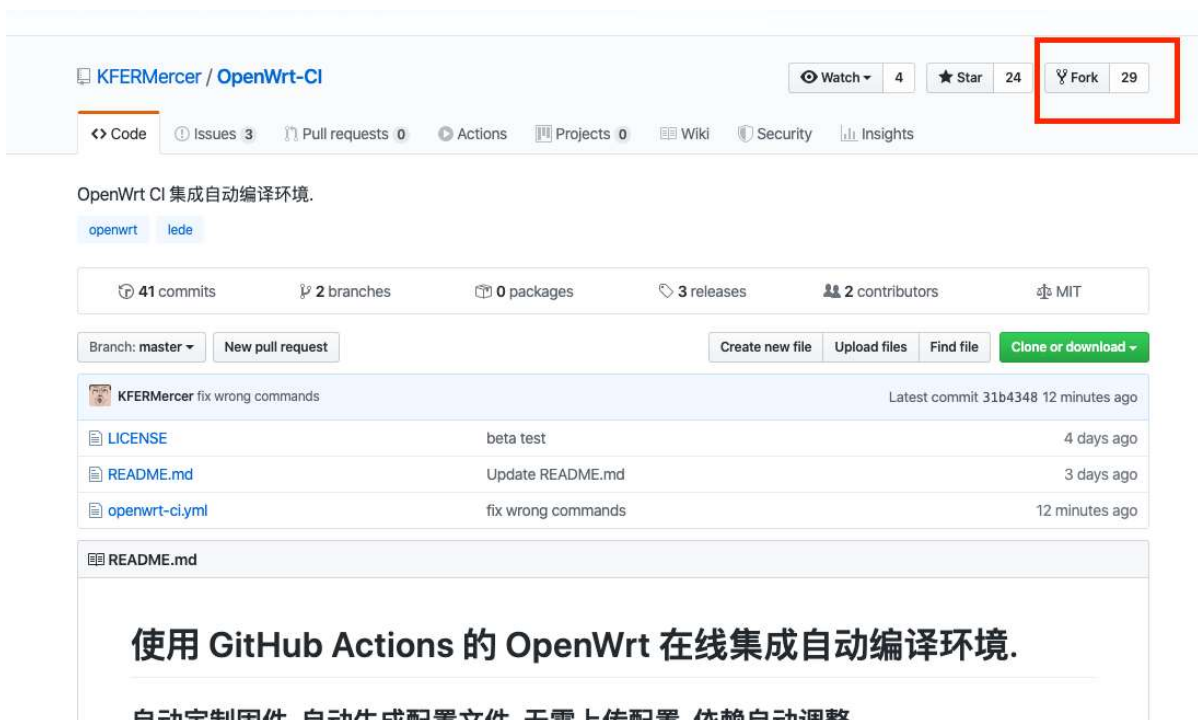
KFERMercer / OpenWrt-CI

Watch ▾ 4 Star 24 Fork 29

<> Code Issues 3 Pull requests 0 Actions Projects 0 Wiki Security Insights

OpenWrt CI 集成自动编译环境.

openwrt lede

41 commits 2 branches 0 packages 3 releases 2 contributors MIT

Branch: master ▾ New pull request Create new file Upload files Find file Clone or download ▾

KFERMercer fix wrong commands Latest commit 31b4348 12 minutes ago

| | | |
|---|---|---|
| LICENSE | beta test | 4 days ago |
| README.md | Update README.md | 3 days ago |
| openwrt-ci.yml | fix wrong commands | 12 minutes ago |

README.md

使用 GitHub Actions 的 OpenWrt 在线集成自动编译环境.

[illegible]